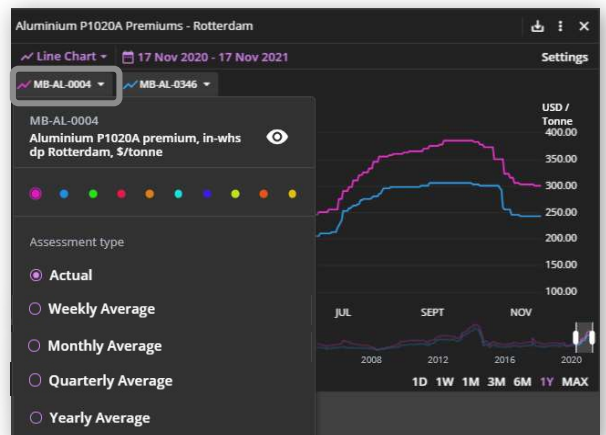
Aluminium P1020A Premiums - Rotterdam

Line Chart 17 Nov 2020 - 17 Nov 2021 Settings

MB-AL-0004 MB-AL-0346

MB-AL-0004
Aluminium P1020A premium, in-whs dp Rotterdam, \$/tonne

Assessment type

Actual

Weekly Average

Monthly Average

Quarterly Average

Yearly Average

USD / Tonne
400.00
350.00
300.00
250.00
200.00
150.00
100.00

JUL SEPT NOV

2008 2012 2016 2020

1D 1W 1M 3M 6M 1Y MAX